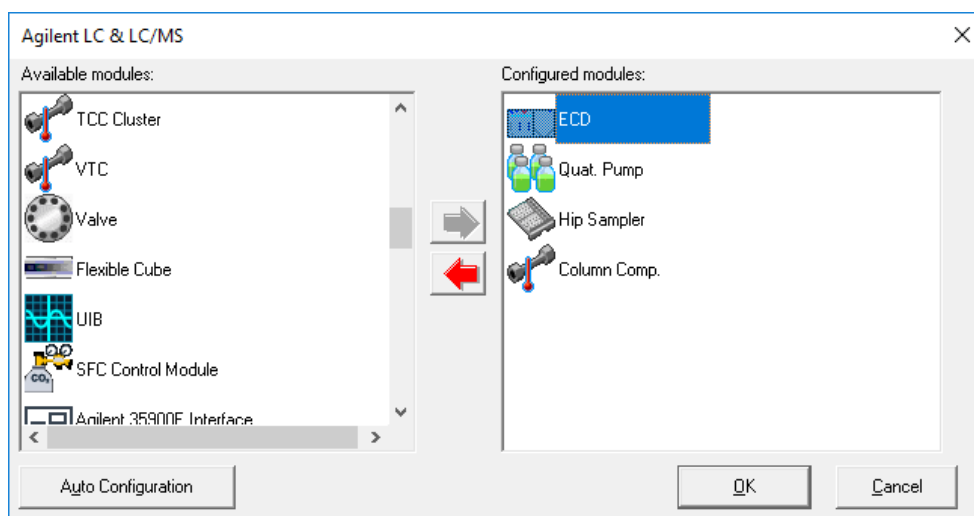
Agilent LC & LC/MS

Available modules:

TCC Cluster
VTC
Valve
Flexible Cube
UIB
SFC Control Module
Agilent 35900E Interface

Configured modules:

ECD
Quat. Pump
Hip Sampler
Column Comp.

Auto Configuration

OK

Cancel